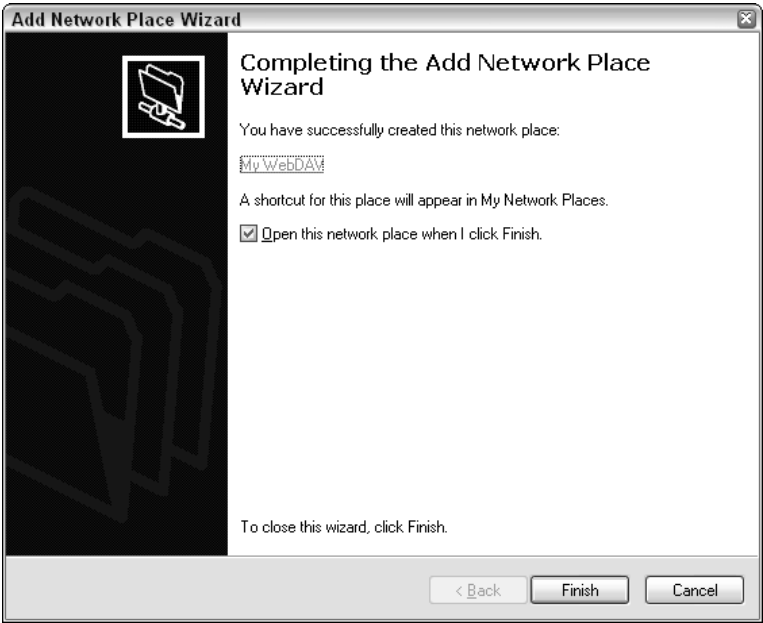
Add Network Place Wizard

Completing the Add Network Place Wizard

You have successfully created this network place:

My WebDAV

A shortcut for this place will appear in My Network Places.

☑ Open this network place when I click Finish.

To close this wizard, click Finish.

< Back Finish Cancel